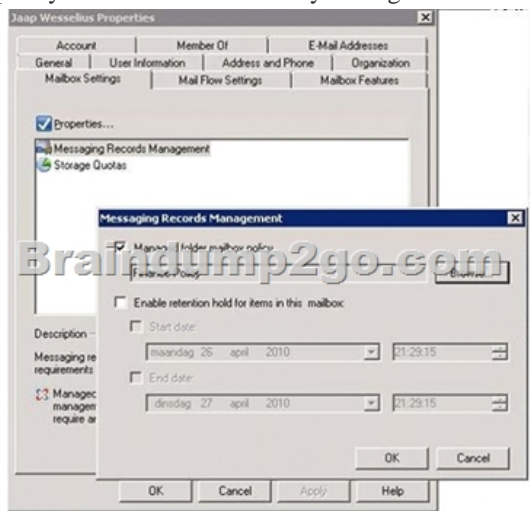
Jaap Wesselius Properties

Account | Member Of | E-Mail Addresses
General | User Information | Address and Phone | Organization
Mailbox Settings | Mail Flow Settings | Mailbox Features

Properties...

Messaging Records Management
Storage Quotas

Description –
Messaging re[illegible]
requirements

Managed
managem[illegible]
require a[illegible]

Messaging Records Management

Manag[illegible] folder mailbox policy
Finance Policy
Browse...

Enable retention hold for items in this mailbox

Start date:
maandag 26 april 2010
21:29:15

End date:
dinsdag 27 april 2010
21:29:15

OK
Cancel

Braindump2go.com

OK
Cancel
Apply
Help